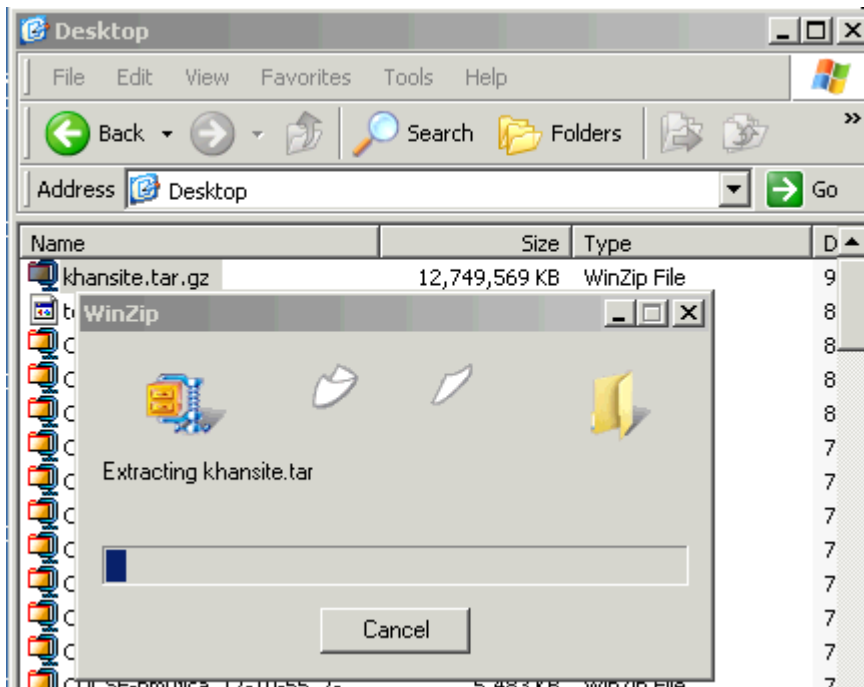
Desktop

File Edit View Favorites Tools Help

Back Search Folders

Address Desktop Go

| Name | Size | Type | D |
|---|---|---|---|
| khansite.tar.gz | 12,749,569 KB | WinZip File | 9 |
| t | | | 8 |
| C | | | 8 |
| C | | | 8 |
| C | | | 8 |
| C | | | 7 |
| C | | | 7 |
| C | | | 7 |
| C | | | 7 |
| C | | | 7 |
| C | | | 7 |
| C | | | 7 |
| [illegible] | 5,483 KB | WinZip File | 7 |

WinZip

Extracting khansite.tar

Cancel